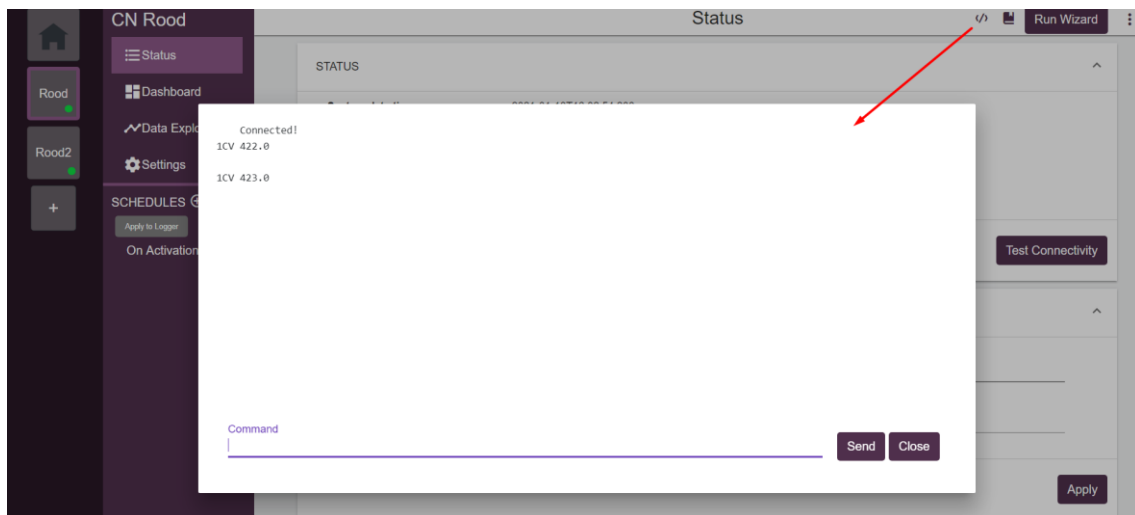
Rood

Rood2

+

CN Rood

Status

Dashboard

Data Explo

Settings

SCHEDULES

Apply to Logger

On Activation

Status

</>

Run Wizard

STATUS

Test Connectivity

Apply

Connected!
1CV 422.0

1CV 423.0

Command

Send

Close